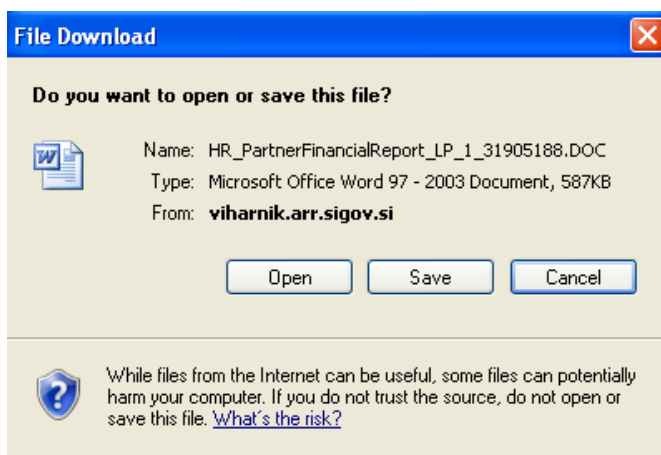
File Download

Do you want to open or save this file?

Name: HR_PartnerFinancialReport_LP_1_31905188.DOC
Type: Microsoft Office Word 97 - 2003 Document, 587KB
From: viharnik.arr.sigov.si

Open Save Cancel

While files from the Internet can be useful, some files can potentially harm your computer. If you do not trust the source, do not open or save this file. What's the risk?